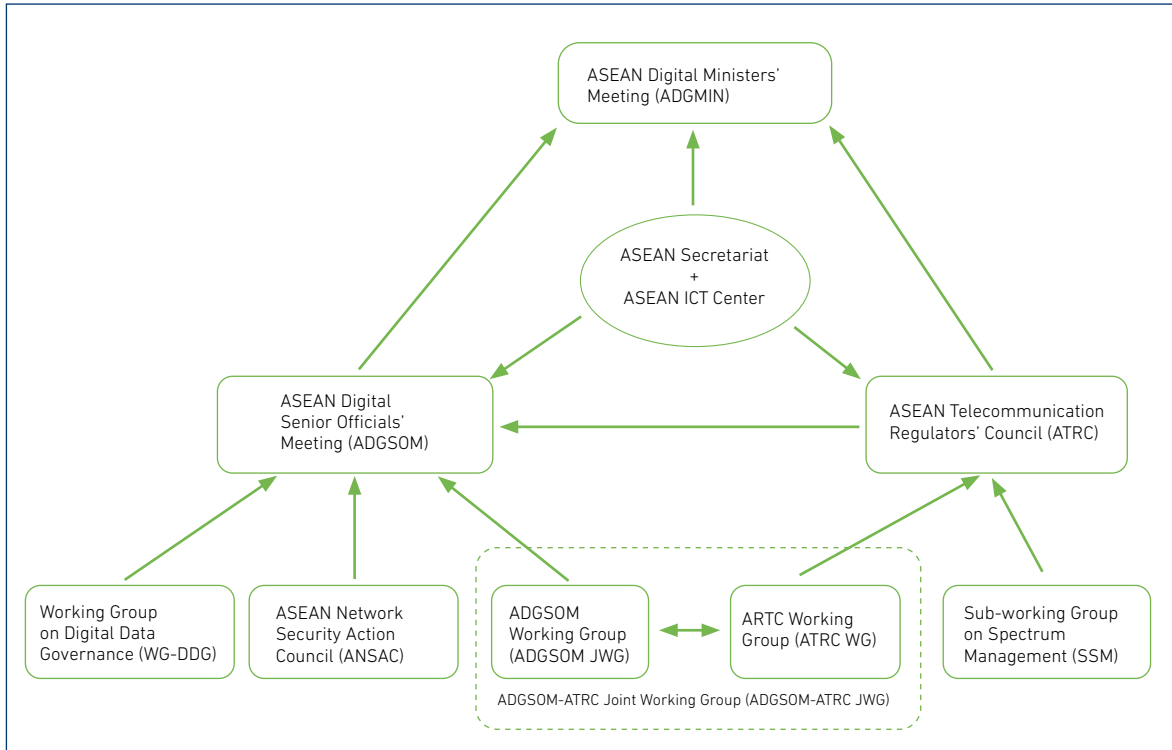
ASEAN Digital Ministers' Meeting (ADGMIN)

ASEAN Secretariat
+
ASEAN ICT Center

ASEAN Digital Senior Officials' Meeting (ADGSOM)

ASEAN Telecommunication Regulators' Council (ATRC)

Working Group on Digital Data Governance (WG-DDG)

ASEAN Network Security Action Council (ANSAC)

ADGSOM Working Group (ADGSOM JWG)

ARTC Working Group (ATRC WG)

Sub-working Group on Spectrum Management (SSM)

ADGSOM-ATRC Joint Working Group (ADGSOM-ATRC JWG)